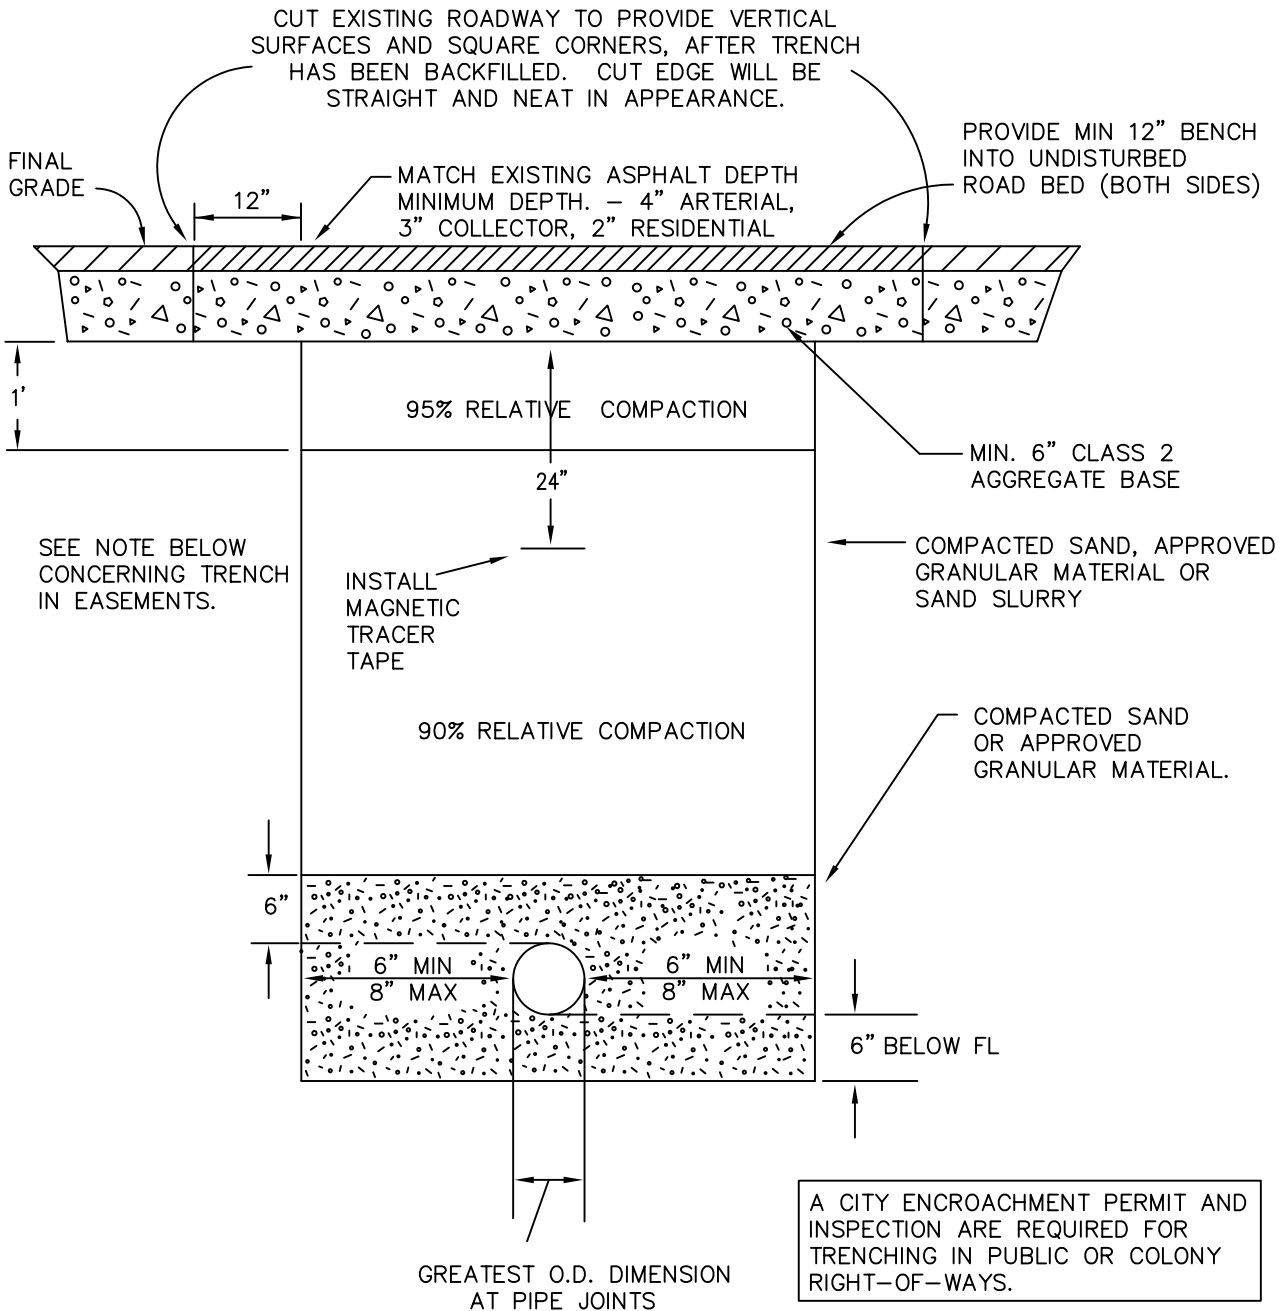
CUT EXISTING ROADWAY TO PROVIDE VERTICAL SURFACES AND SQUARE CORNERS, AFTER TRENCH HAS BEEN BACKFILLED. CUT EDGE WILL BE STRAIGHT AND NEAT IN APPEARANCE.

FINAL GRADE

12"

MATCH EXISTING ASPHALT DEPTH MINIMUM DEPTH. – 4" ARTERIAL, 3" COLLECTOR, 2" RESIDENTIAL

PROVIDE MIN 12" BENCH INTO UNDISTURBED ROAD BED (BOTH SIDES)

1'

95% RELATIVE COMPACTION

MIN. 6" CLASS 2 AGGREGATE BASE

24"

SEE NOTE BELOW CONCERNING TRENCH IN EASEMENTS.

INSTALL MAGNETIC TRACER TAPE

COMPACTED SAND, APPROVED GRANULAR MATERIAL OR SAND SLURRY

90% RELATIVE COMPACTION

COMPACTED SAND OR APPROVED GRANULAR MATERIAL.

6"

6" MIN
8" MAX

6" MIN
8" MAX

6" BELOW FL

A CITY ENCROACHMENT PERMIT AND INSPECTION ARE REQUIRED FOR TRENCHING IN PUBLIC OR COLONY RIGHT–OF–WAYS.

GREATEST O.D. DIMENSION AT PIPE JOINTS